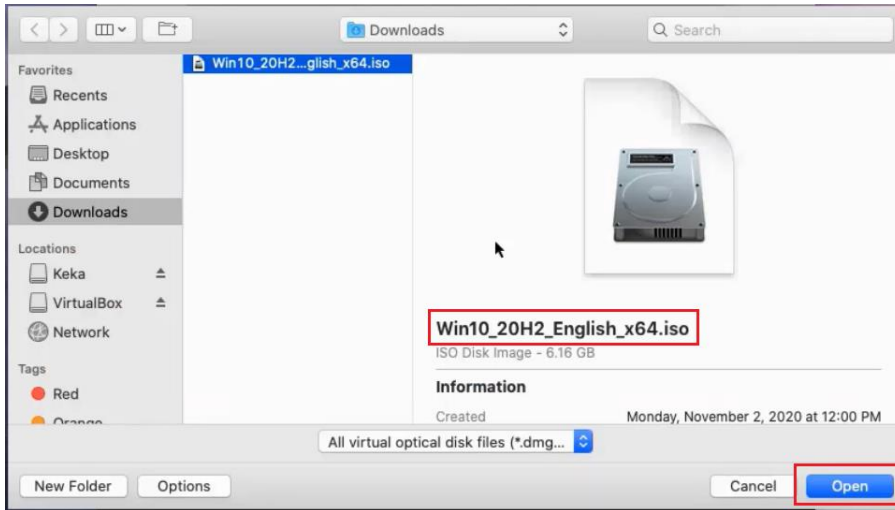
Downloads

Search

Favorites
Recents
Applications
Desktop
Documents
Downloads

Locations
Keka
VirtualBox
Network

Tags
Red
Orange

Win10_20H2...glish_x64.iso

Win10_20H2_English_x64.iso
ISO Disk Image - 6.16 GB

Information
Created Monday, November 2, 2020 at 12:00 PM

All virtual optical disk files (*.dmg...

New Folder
Options
Cancel
Open